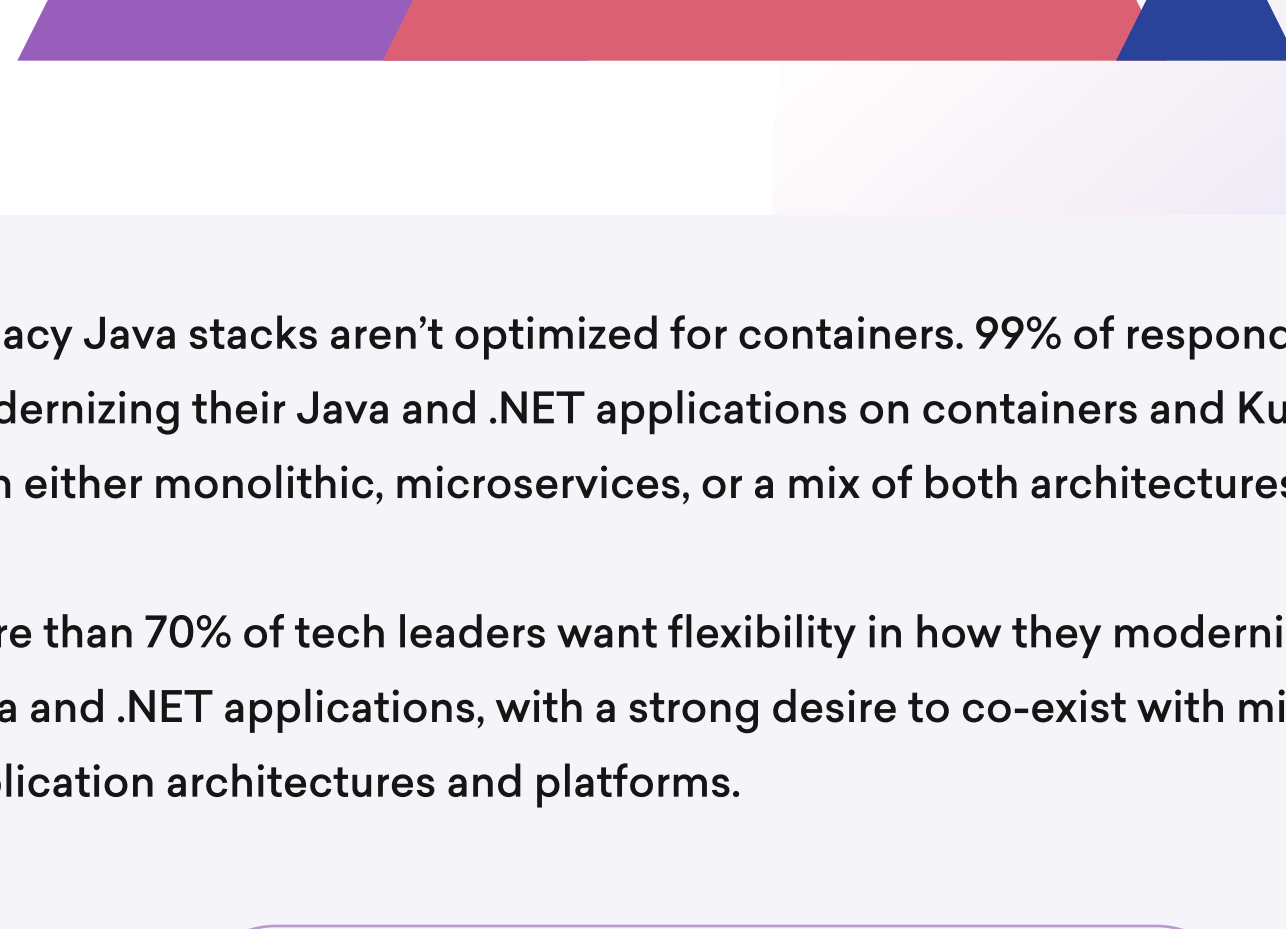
acy Java stacks aren't optimized for containers. 99% of respond dernizing their Java and .NET applications on containers and Ku n either monolithic, microservices, or a mix of both architectures

re than 70% of tech leaders want flexibility in how they moderni a and .NET applications, with a strong desire to co-exist with mi plication architectures and platforms.